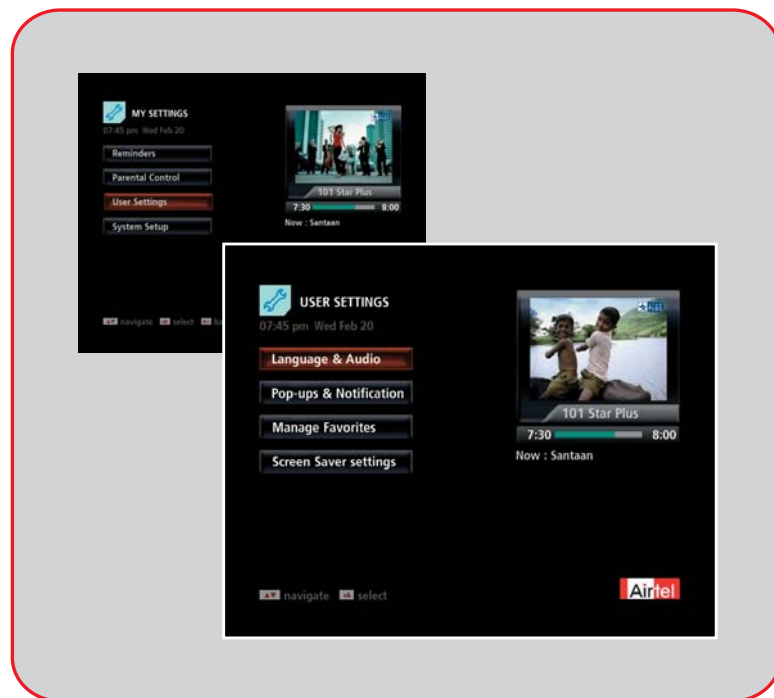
MY SETTINGS
07:45 pm Wed Feb 20

Reminders

Parental Control

User Settings

System Setup

101 Star Plus
7:30 8:00
Now : Santaan

navigate select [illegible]

USER SETTINGS
07:45 pm Wed Feb 20

Language & Audio

Pop-ups & Notification

Manage Favorites

Screen Saver settings

101 Star Plus
7:30 8:00
Now : Santaan

navigate select

Airtel